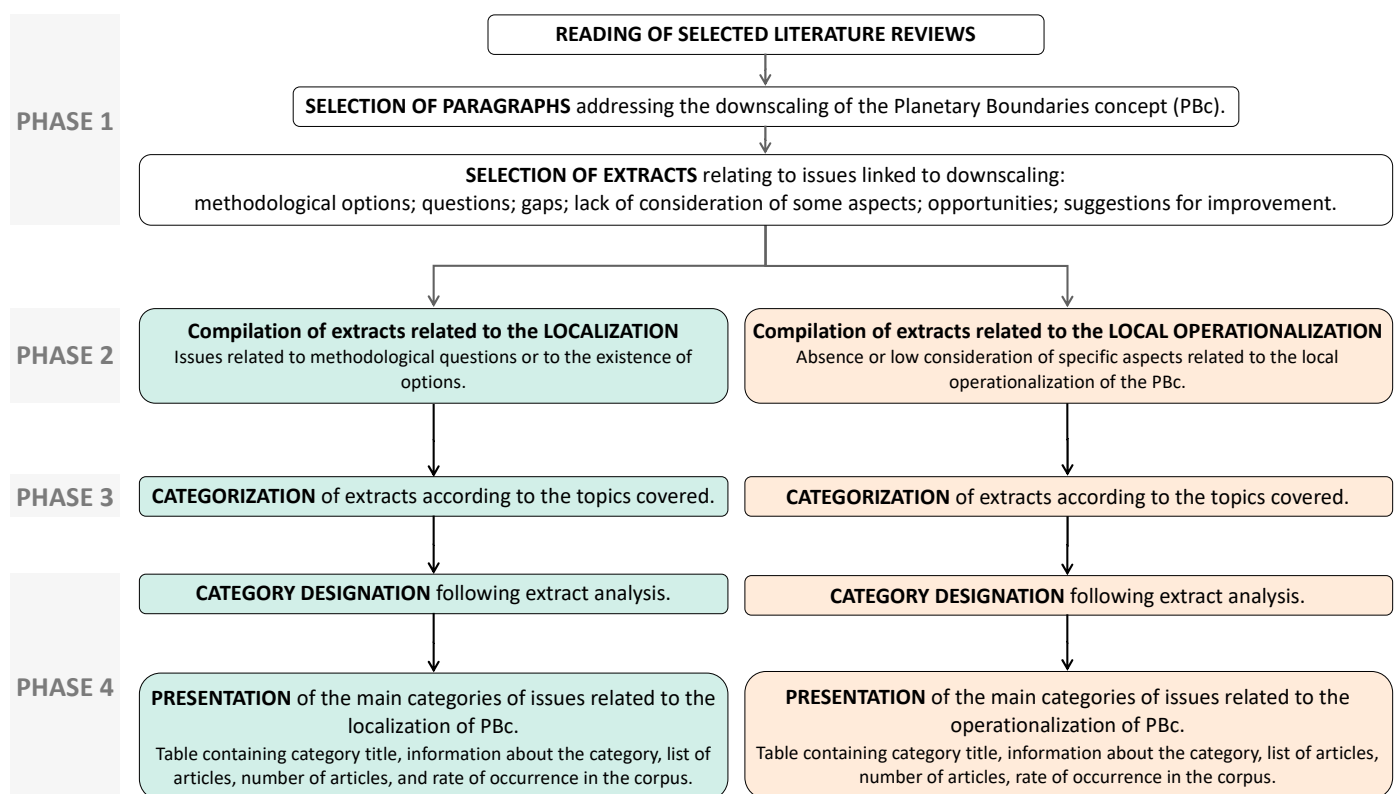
PHASE 1

READING OF SELECTED LITERATURE REVIEWS

SELECTION OF PARAGRAPHS addressing the downscaling of the Planetary Boundaries concept (PBc).

SELECTION OF EXTRACTS relating to issues linked to downscaling: methodological options; questions; gaps; lack of consideration of some aspects; opportunities; suggestions for improvement.

PHASE 2

Compilation of extracts related to the LOCALIZATION
Issues related to methodological questions or to the existence of options.

Compilation of extracts related to the LOCAL OPERATIONALIZATION
Absence or low consideration of specific aspects related to the local operationalization of the PBc.

PHASE 3

CATEGORIZATION of extracts according to the topics covered.

CATEGORIZATION of extracts according to the topics covered.

PHASE 4

CATEGORY DESIGNATION following extract analysis.

CATEGORY DESIGNATION following extract analysis.

PRESENTATION of the main categories of issues related to the localization of PBc.
Table containing category title, information about the category, list of articles, number of articles, and rate of occurrence in the corpus.

PRESENTATION of the main categories of issues related to the operationalization of PBc.
Table containing category title, information about the category, list of articles, number of articles, rate of occurrence in the corpus.